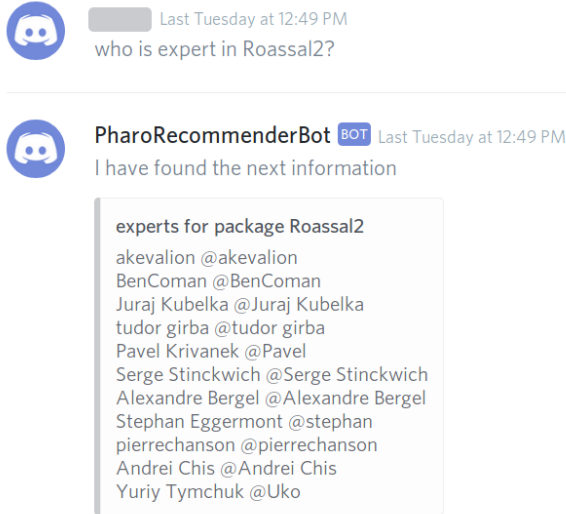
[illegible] Last Tuesday at 12:49 PM
who is expert in Roassal2?

PharoRecommenderBot BOT Last Tuesday at 12:49 PM
I have found the next information

experts for package Roassal2

akevalion @akevalion
BenComan @BenComan
Juraj Kubelka @Juraj Kubelka
tudor girba @tudor girba
Pavel Krivanek @Pavel
Serge Stinckwich @Serge Stinckwich
Alexandre Bergel @Alexandre Bergel
Stephan Eggermont @stephan
pierrechanson @pierrechanson
Andrei Chis @Andrei Chis
Yuriy Tymchuk @Uko